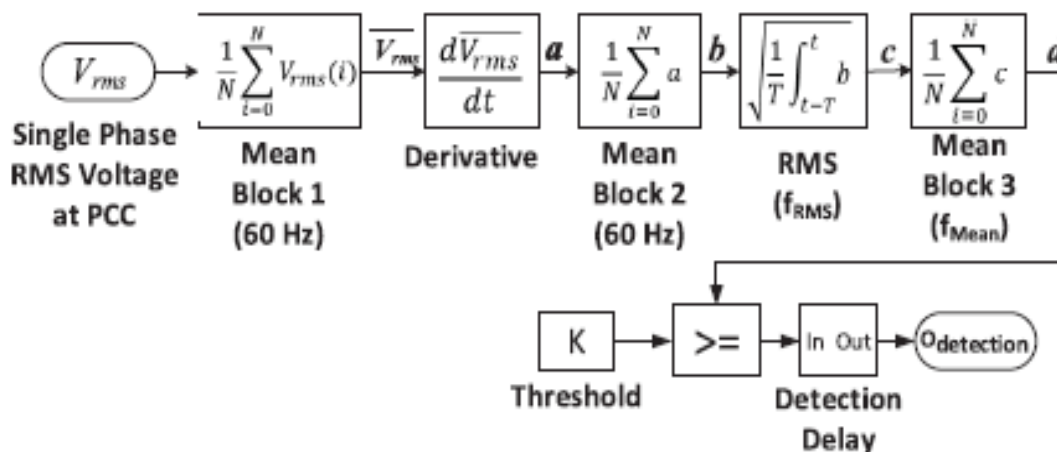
$V_{rms}$

Single Phase RMS Voltage at PCC

$\frac{1}{N}\sum_{i=0}^{N} V_{rms}(i)$

Mean Block 1 (60 Hz)

$\overline{V_{rms}}$

$\frac{d\overline{V_{rms}}}{dt}$

Derivative

$a$

$\frac{1}{N}\sum_{i=0}^{N} a$

Mean Block 2 (60 Hz)

$b$

$\sqrt{\frac{1}{T}\int_{t-T}^{t} b}$

RMS ($f_{RMS}$)

$c$

$\frac{1}{N}\sum_{i=0}^{N} c$

Mean Block 3 ($f_{Mean}$)

$d$

K

Threshold

>=

In Out

Detection Delay

$O_{detection}$